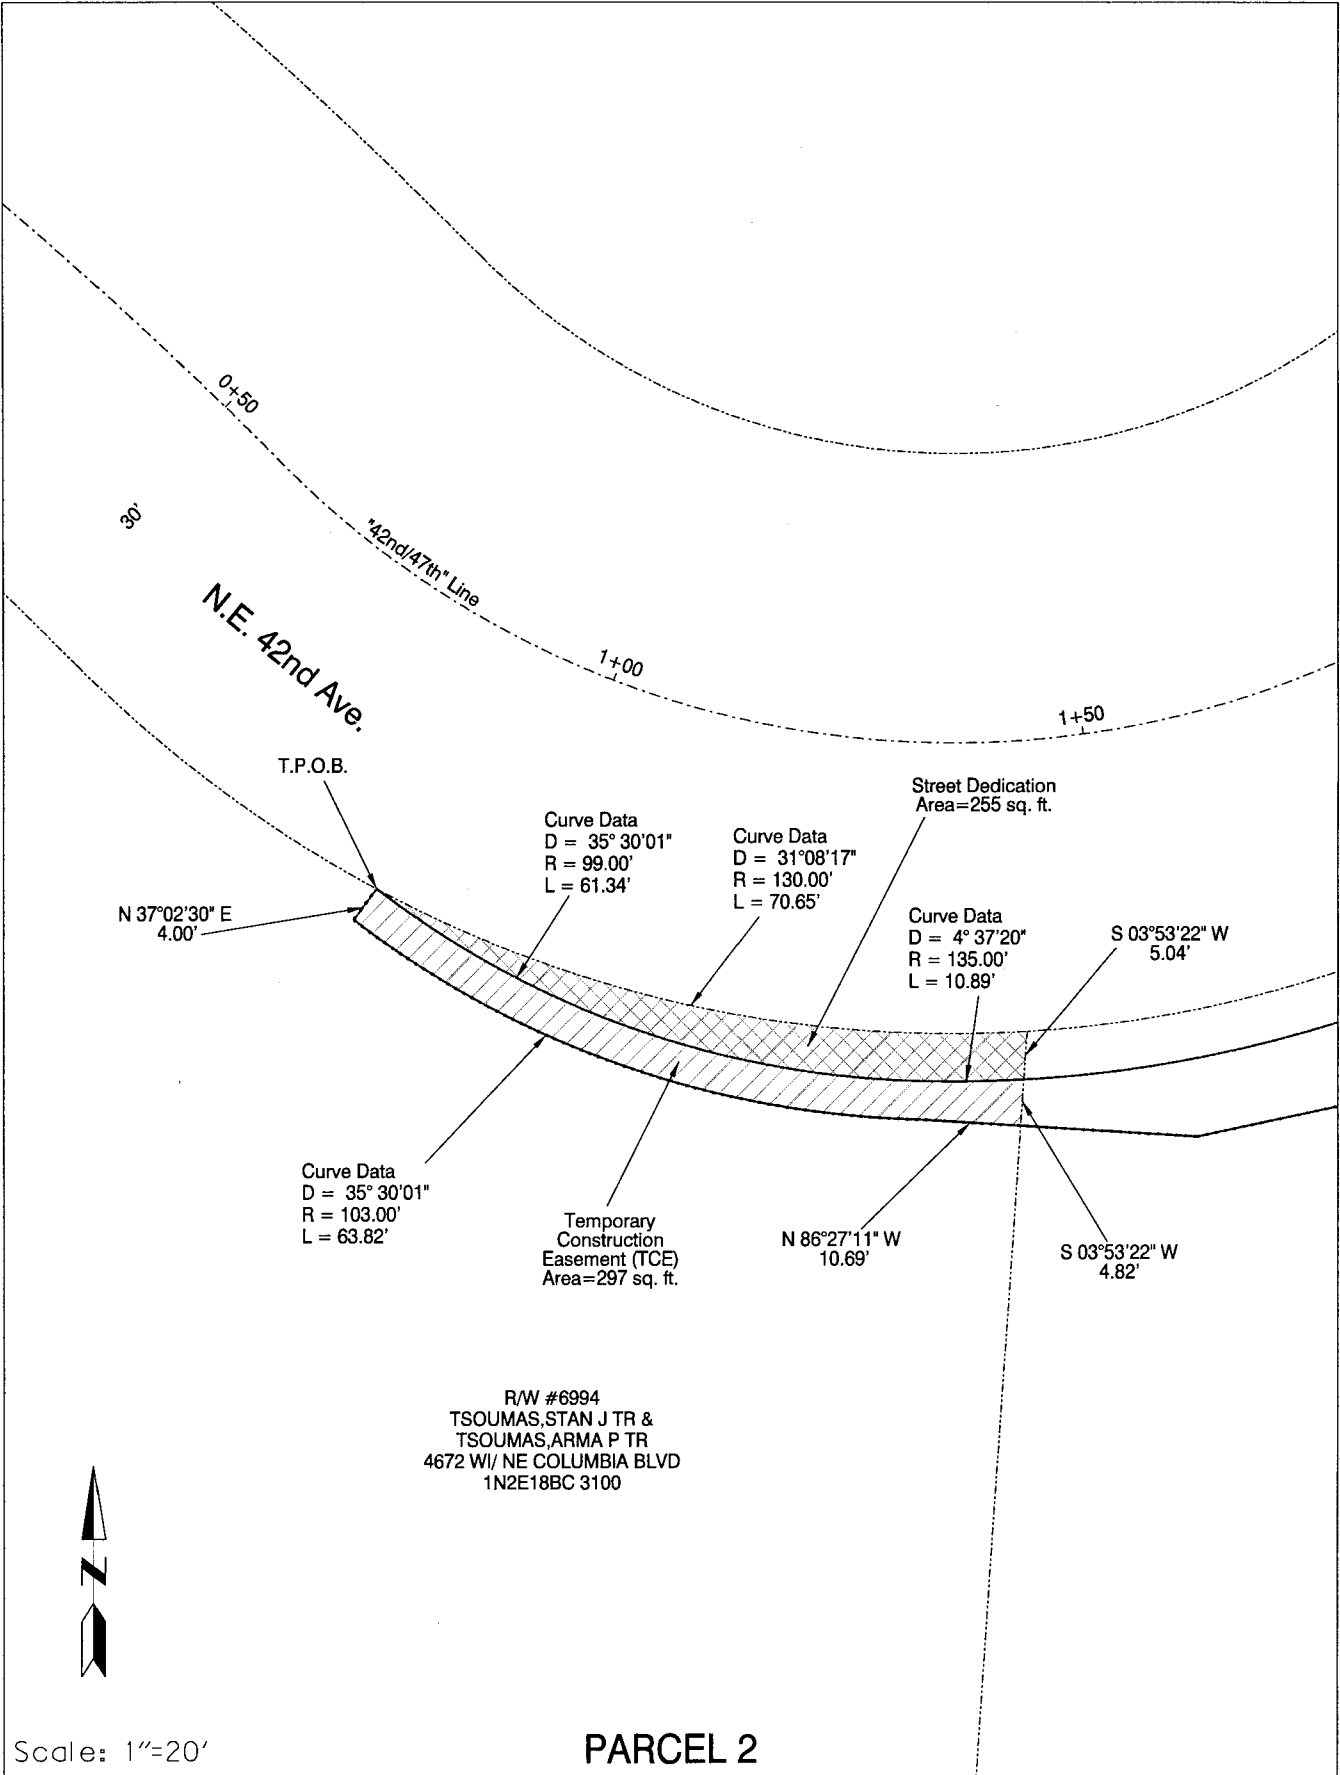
0+50

30'

"42nd/47th" Line

N.E. 42nd Ave.

1+00

1+50

T.P.O.B.

Street Dedication
Area=255 sq. ft.

Curve Data
D = 35° 30'01"
R = 99.00'
L = 61.34'

Curve Data
D = 31°08'17"
R = 130.00'
L = 70.65'

N 37°02'30" E
4.00'

Curve Data
D = 4° 37'20"
R = 135.00'
L = 10.89'

S 03°53'22" W
5.04'

Curve Data
D = 35° 30'01"
R = 103.00'
L = 63.82'

Temporary
Construction
Easement (TCE)
Area=297 sq. ft.

N 86°27'11" W
10.69'

S 03°53'22" W
4.82'

R/W #6994
TSOUMAS,STAN J TR &
TSOUMAS,ARMA P TR
4672 WI/ NE COLUMBIA BLVD
1N2E18BC 3100

N

Scale: 1"=20'

PARCEL 2